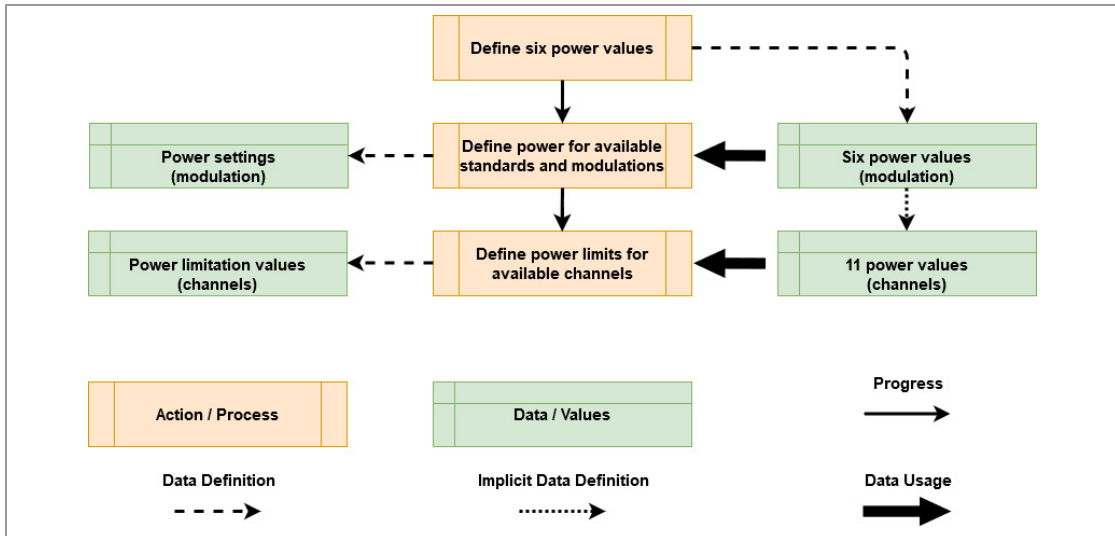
Define six power values

Power settings (modulation)

Define power for available standards and modulations

Six power values (modulation)

Power limitation values (channels)

Define power limits for available channels

11 power values (channels)

Action / Process

Data / Values

Progress

Data Definition

Implicit Data Definition

Data Usage